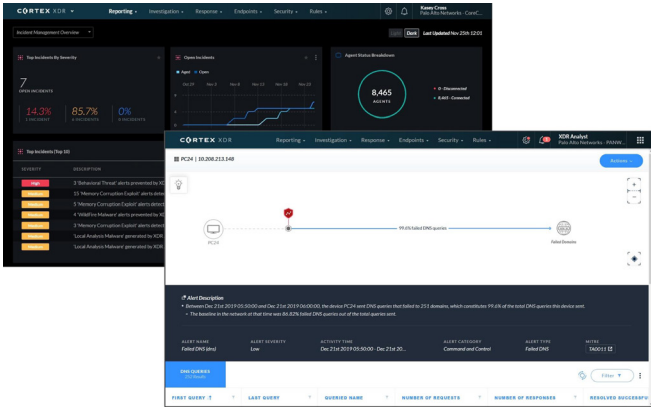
CORTEX XDR Reporting Investigation Response Endpoints Security Rules

Kasey Cross
Palo Alto Networks - CortC...

Incident Management Overview

Light Dark Last Updated Nov 25th 12:01

Top Incidents By Severity

7
OPEN INCIDENTS

14.3% 1 INCIDENT
85.7% 6 INCIDENTS
0% 0 INCIDENTS

Open Incidents

Agent Open

Agent Status Breakdown

8,465
AGENTS

0 - Disconnected
8,465 - Connected

Top Incidents (Top 10)

SEVERITY DESCRIPTION

High 3 'Behavioral Threat' alerts prevented by XD...
Medium 15 'Memory Corruption Exploit' alerts dete...
Medium 5 'Memory Corruption Exploit' alerts dete...
Medium 4 'WildFire Malware' alerts prevented by X...
Medium 3 'Memory Corruption Exploit' alerts dete...
Medium 'Local Analysis Malware' generated by XDR...
Medium 'Local Analysis Malware' generated by XDR...

CORTEX XDR Reporting Investigation Response Endpoints Security Rules

XDR Analyst
Palo Alto Networks - PANW...

PC24 | 10.208.213.148

Actions

PC24

99.6% failed DNS queries

Failed Domains

Alert Description
Between Dec 21st 2019 05:50:00 and Dec 21st 2019 06:00:00, the device PC24 sent DNS queries that failed to 251 domains, which constitutes 99.6% of the total DNS queries this device sent.
The baseline in the network at that time was 86.82% failed DNS queries out of the total queries sent.

ALERT NAME
Failed DNS (dns)

ALERT SEVERITY
Low

ACTIVITY TIME
Dec 21st 2019 05:50:00 - Dec 21st 2019 06:00

ALERT CATEGORY
Command and Control

ALERT TYPE
Failed DNS

MITRE
TA0011

DNS QUERIES
253 Results

Filter

FIRST QUERY | LAST QUERY | QUERIED NAME | NUMBER OF REQUESTS | NUMBER OF RESPONSES | RESOLVED SUCCESSFU...